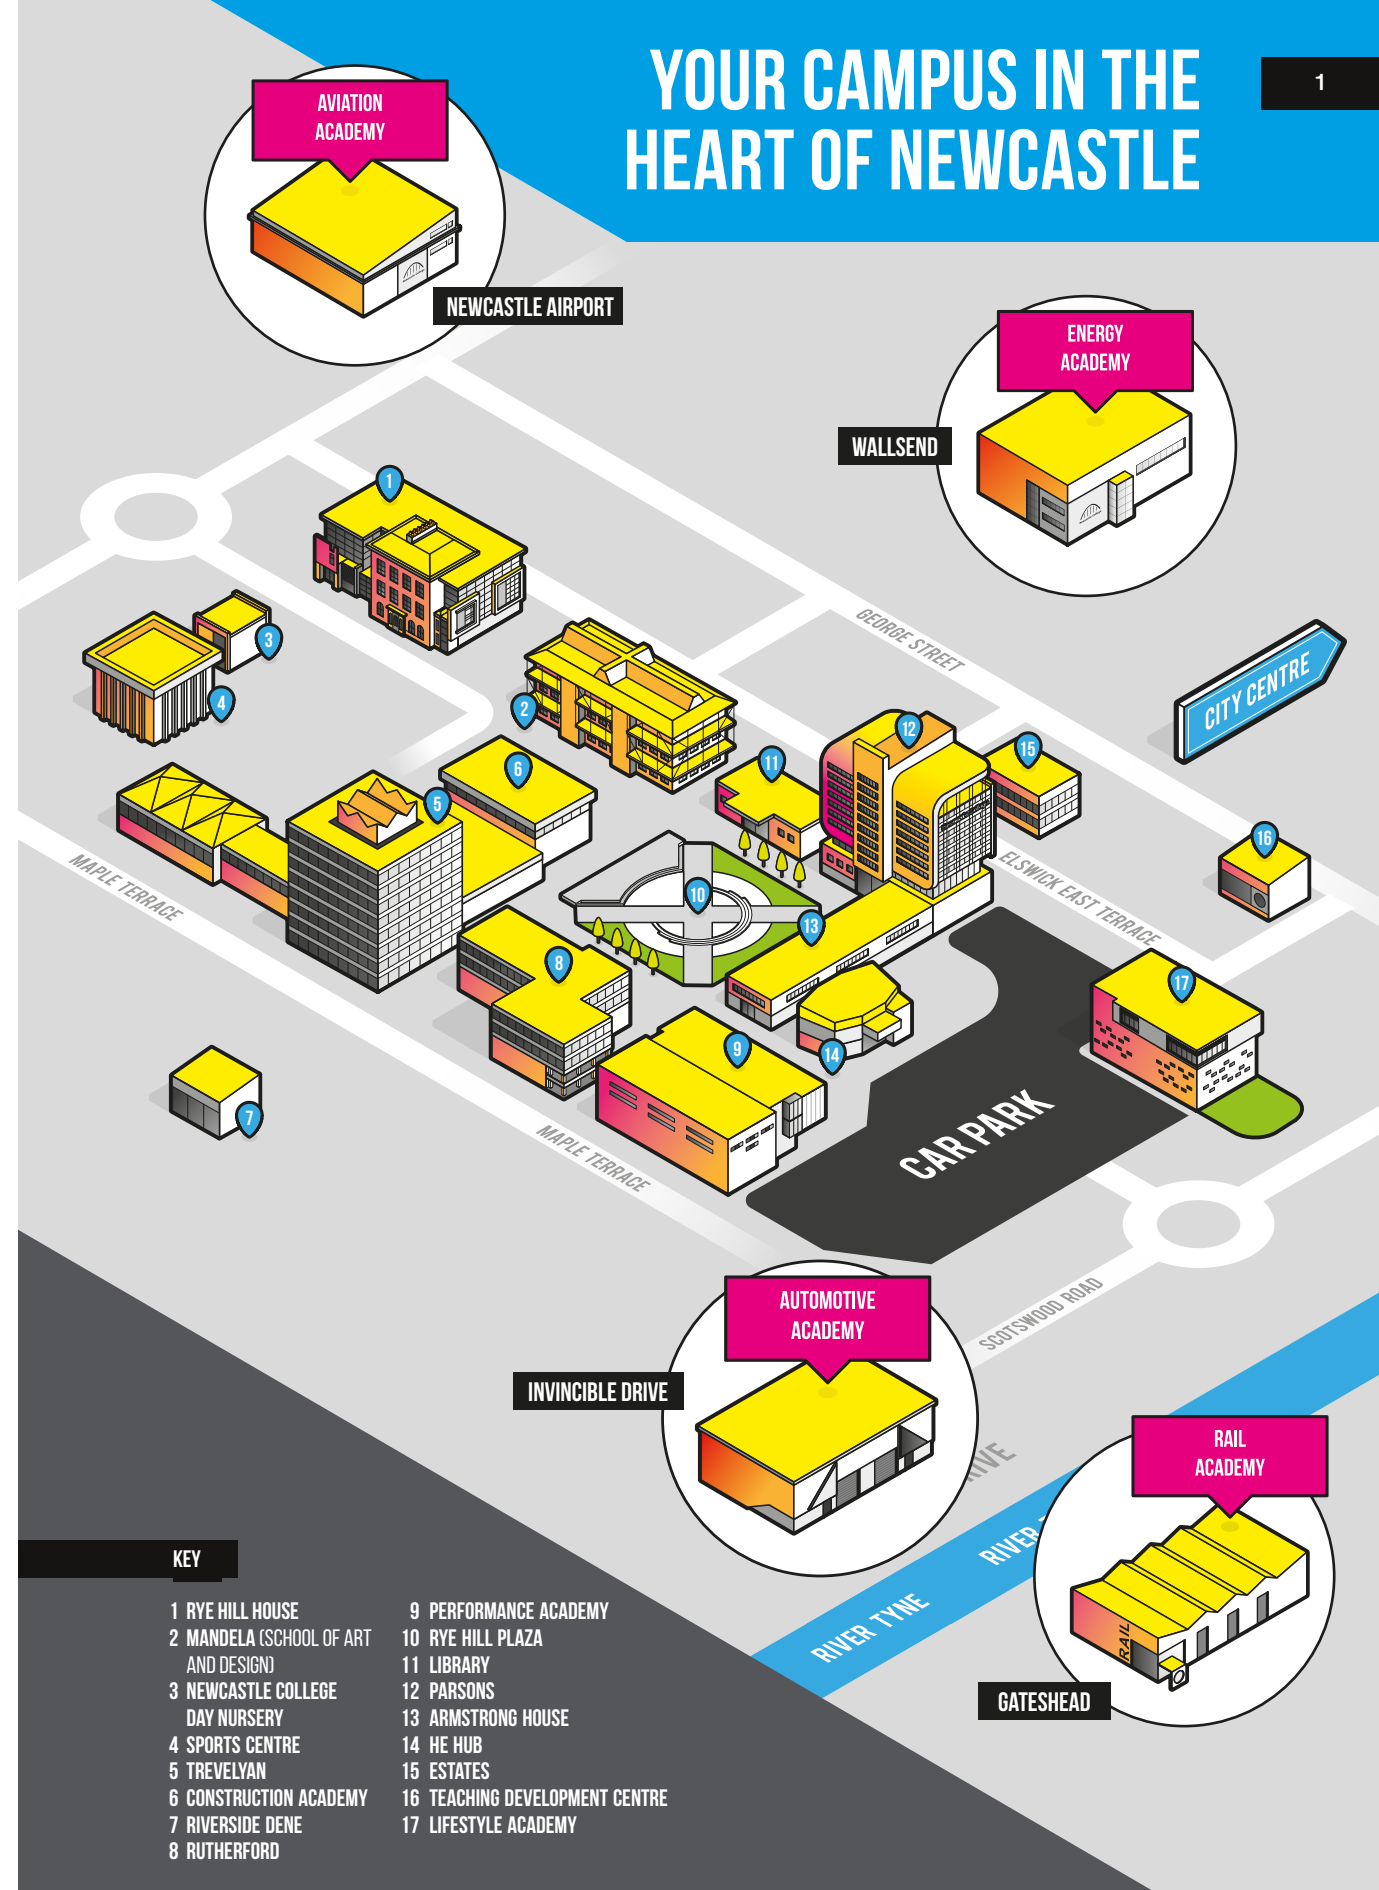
YOUR CAMPUS IN THE HEART OF NEWCASTLE

1

AVIATION ACADEMY

NEWCASTLE AIRPORT

ENERGY ACADEMY

WALLSEND

GEORGE STREET

CITY CENTRE

1

3

4

2

6

5

11

12

15

16

MAPLE TERRACE

ELSWICK EAST TERRACE

10

13

8

9

14

17

7

MAPLE TERRACE

CAR PARK

SCOTSWOOD ROAD

AUTOMOTIVE ACADEMY

INVINCIBLE DRIVE

RAIL ACADEMY

RIVER TYNE

RIVER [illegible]

RAIL

GATESHEAD

KEY

1 RYE HILL HOUSE
2 MANDELA (SCHOOL OF ART AND DESIGN)
3 NEWCASTLE COLLEGE DAY NURSERY
4 SPORTS CENTRE
5 TREVELYAN
6 CONSTRUCTION ACADEMY
7 RIVERSIDE DENE
8 RUTHERFORD
9 PERFORMANCE ACADEMY
10 RYE HILL PLAZA
11 LIBRARY
12 PARSONS
13 ARMSTRONG HOUSE
14 HE HUB
15 ESTATES
16 TEACHING DEVELOPMENT CENTRE
17 LIFESTYLE ACADEMY